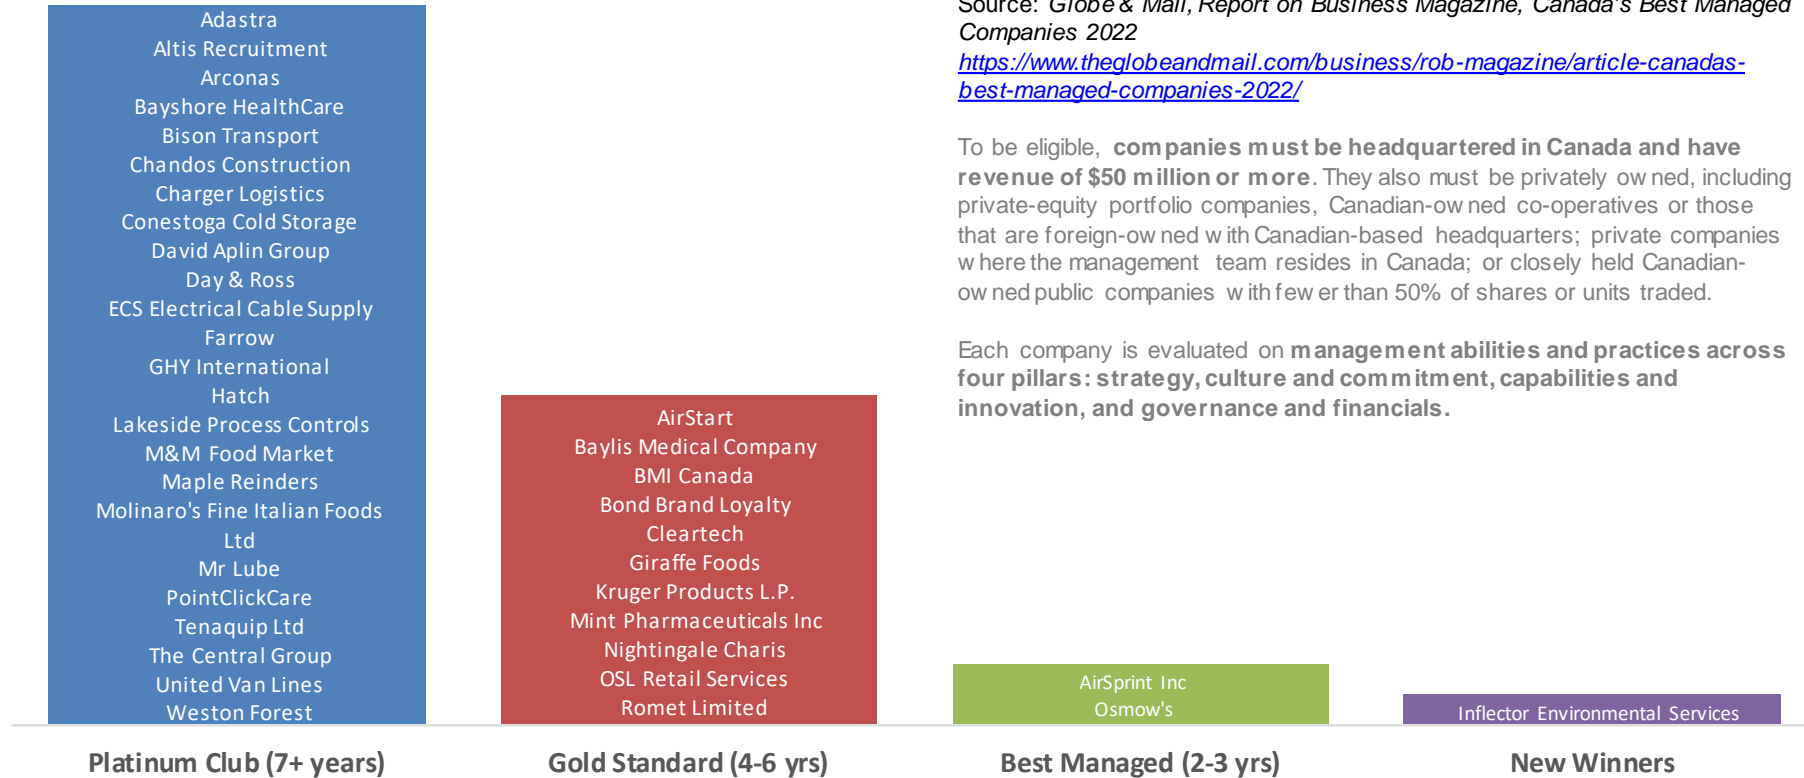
Adastra
Altis Recruitment
Arconas
Bayshore HealthCare
Bison Transport
Chandos Construction
Charger Logistics
Conestoga Cold Storage
David Aplin Group
Day & Ross
ECS Electrical Cable Supply
Farrow
GHY International
Hatch
Lakeside Process Controls
M&M Food Market
Maple Reinders
Molinaro's Fine Italian Foods Ltd
Mr Lube
PointClickCare
Tenaquip Ltd
The Central Group
United Van Lines
Weston Forest

AirStart
Baylis Medical Company
BMI Canada
Bond Brand Loyalty
Cleartech
Giraffe Foods
Kruger Products L.P.
Mint Pharmaceuticals Inc
Nightingale Charis
OSL Retail Services
Romet Limited

Source: Globe & Mail, Report on Business Magazine, Canada's Best Managed Companies 2022
https://www.theglobeandmail.com/business/rob-magazine/article-canadas-best-managed-companies-2022/

To be eligible, companies must be headquartered in Canada and have revenue of $50 million or more. They also must be privately owned, including private-equity portfolio companies, Canadian-owned co-operatives or those that are foreign-owned with Canadian-based headquarters; private companies where the management team resides in Canada; or closely held Canadian-owned public companies with fewer than 50% of shares or units traded.

Each company is evaluated on management abilities and practices across four pillars: strategy, culture and commitment, capabilities and innovation, and governance and financials.

AirSprint Inc
Osmow's

Inflector Environmental Services

Platinum Club (7+ years)
Gold Standard (4-6 yrs)
Best Managed (2-3 yrs)
New Winners